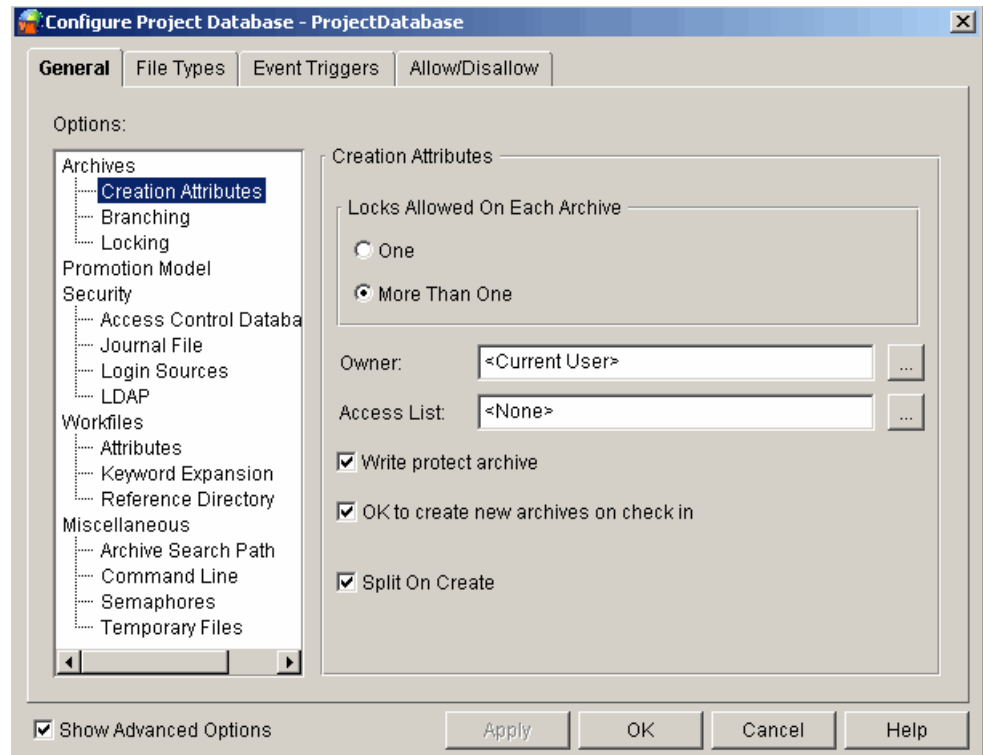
Configure Project Database - ProjectDatabase

General | File Types | Event Triggers | Allow/Disallow

Options:

Archives
Creation Attributes
Branching
Locking
Promotion Model
Security
Access Control Databa
Journal File
Login Sources
LDAP
Workfiles
Attributes
Keyword Expansion
Reference Directory
Miscellaneous
Archive Search Path
Command Line
Semaphores
Temporary Files

Creation Attributes

Locks Allowed On Each Archive

One

More Than One

Owner: <Current User> ...

Access List: <None> ...

Write protect archive

OK to create new archives on check in

Split On Create

Show Advanced Options

Apply | OK | Cancel | Help